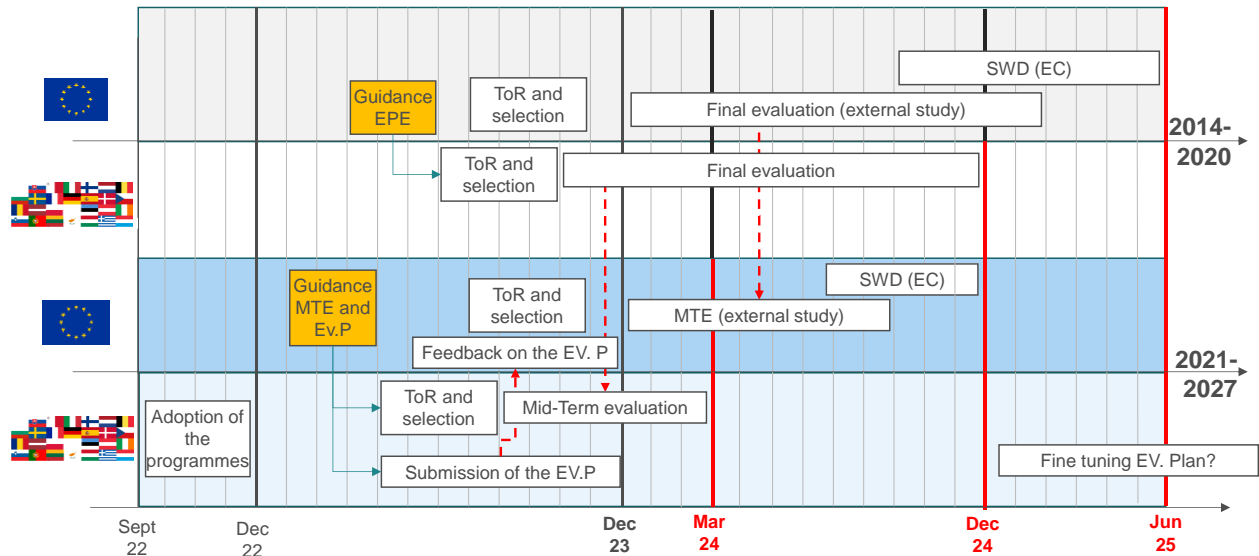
SWD (EC)

Guidance EPE

ToR and selection

Final evaluation (external study)

2014-2020

ToR and selection

Final evaluation

Guidance MTE and Ev.P

SWD (EC)

ToR and selection

MTE (external study)

Feedback on the EV. P

2021-2027

ToR and selection

Mid-Term evaluation

Adoption of the programmes

Submission of the EV.P

Fine tuning EV. Plan?

Sept 22

Dec 22

Dec 23

Mar 24

Dec 24

Jun 25